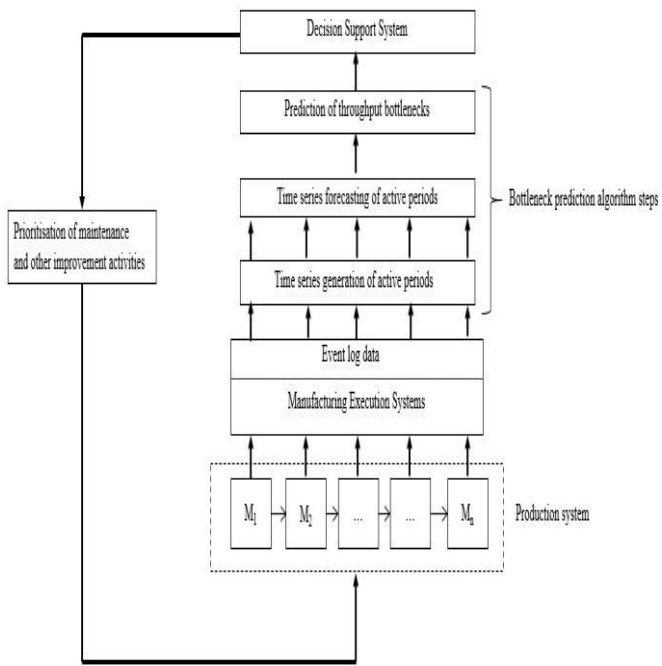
Decision Support System

Prediction of throughput bottlenecks

Time series forecasting of active periods

Bottleneck prediction algorithm steps

Prioritisation of maintenance and other improvement activities

Time series generation of active periods

Event log data

Manufacturing Execution Systems

$M_1$

$M_2$

...

...

$M_n$

Production system